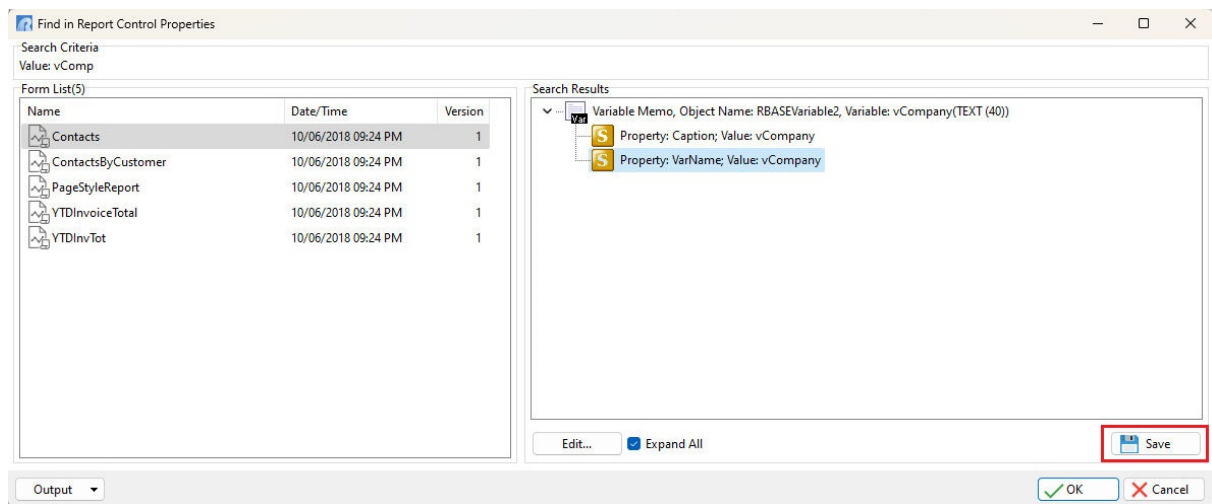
Find in Report Control Properties

Search Criteria
Value: vComp

Form List(5)

| Name | Date/Time | Version |
|---|---|---|
| Contacts | 10/06/2018 09:24 PM | 1 |
| ContactsByCustomer | 10/06/2018 09:24 PM | 1 |
| PageStyleReport | 10/06/2018 09:24 PM | 1 |
| YTDInvoiceTotal | 10/06/2018 09:24 PM | 1 |
| YTDInvTot | 10/06/2018 09:24 PM | 1 |

Search Results
Var Variable Memo, Object Name: RBASEVariable2, Variable: vCompany(TEXT (40))
S Property: Caption; Value: vCompany
S Property: VarName; Value: vCompany

Edit... Expand All Save

Output OK Cancel